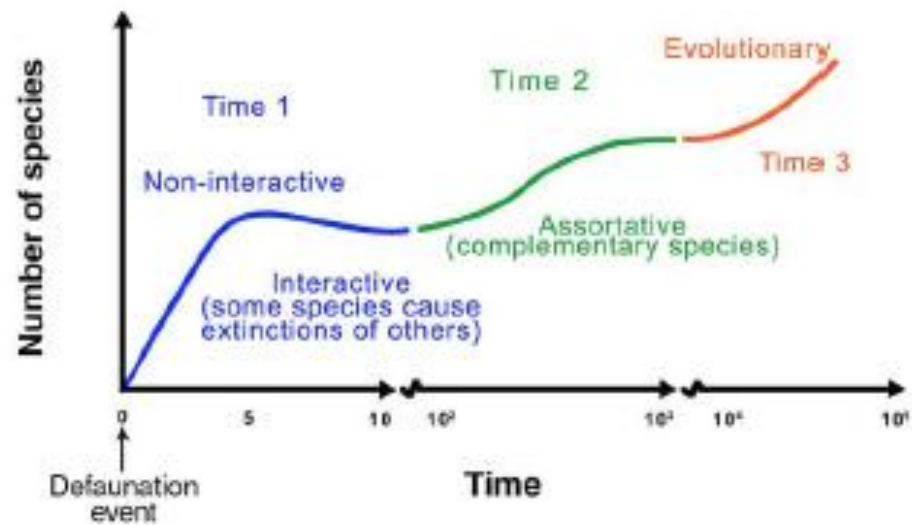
Number of species

Time 1

Non-interactive

Interactive (some species cause extinctions of others)

Time 2

Assortative (complementary species)

Evolutionary

Time 3

0

5

10

$10^2$

$10^3$

$10^4$

$10^5$

Defaunation event

Time